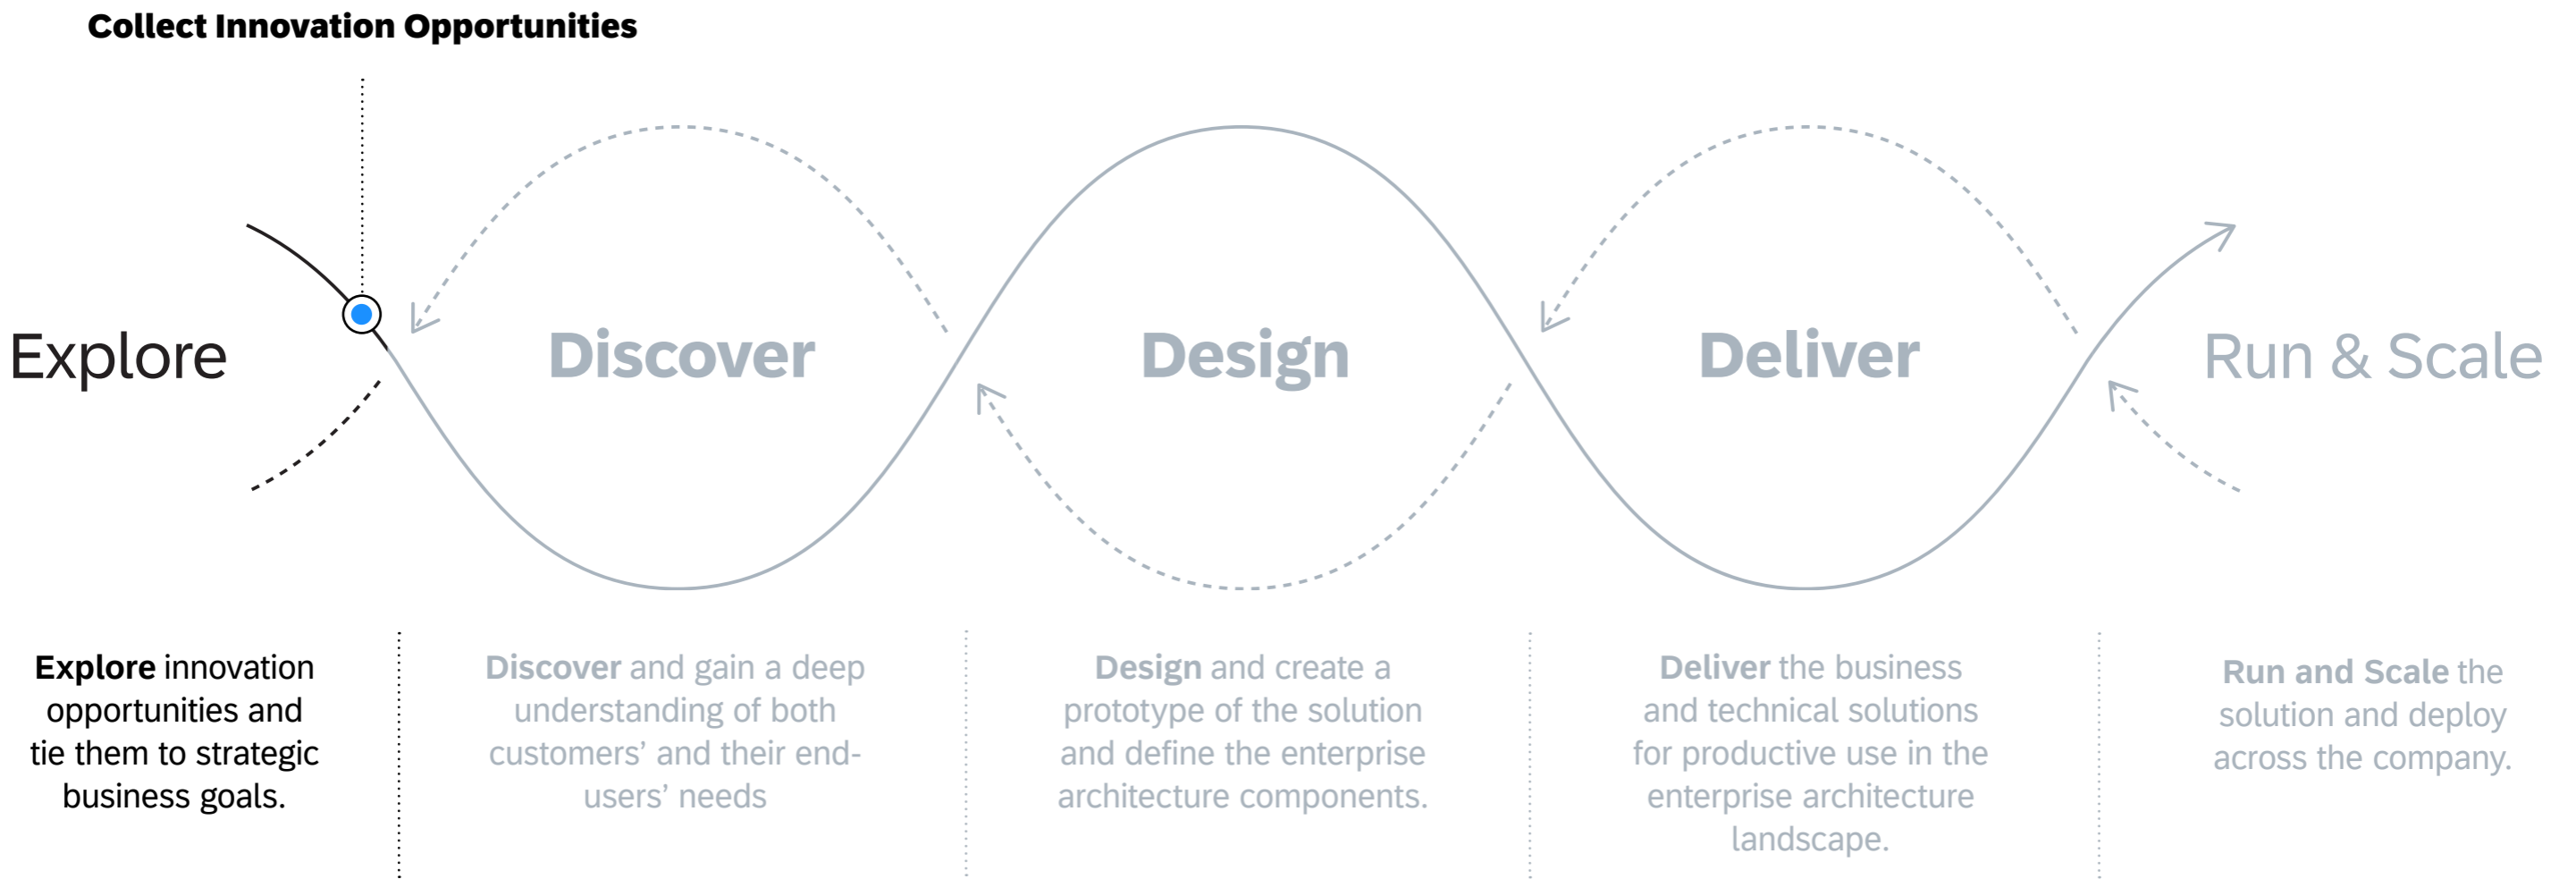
Collect Innovation Opportunities

Explore

Discover

Design

Deliver

Run & Scale

**Explore** innovation opportunities and tie them to strategic business goals.

**Discover** and gain a deep understanding of both customers' and their end-users' needs

**Design** and create a prototype of the solution and define the enterprise architecture components.

**Deliver** the business and technical solutions for productive use in the enterprise architecture landscape.

**Run and Scale** the solution and deploy across the company.